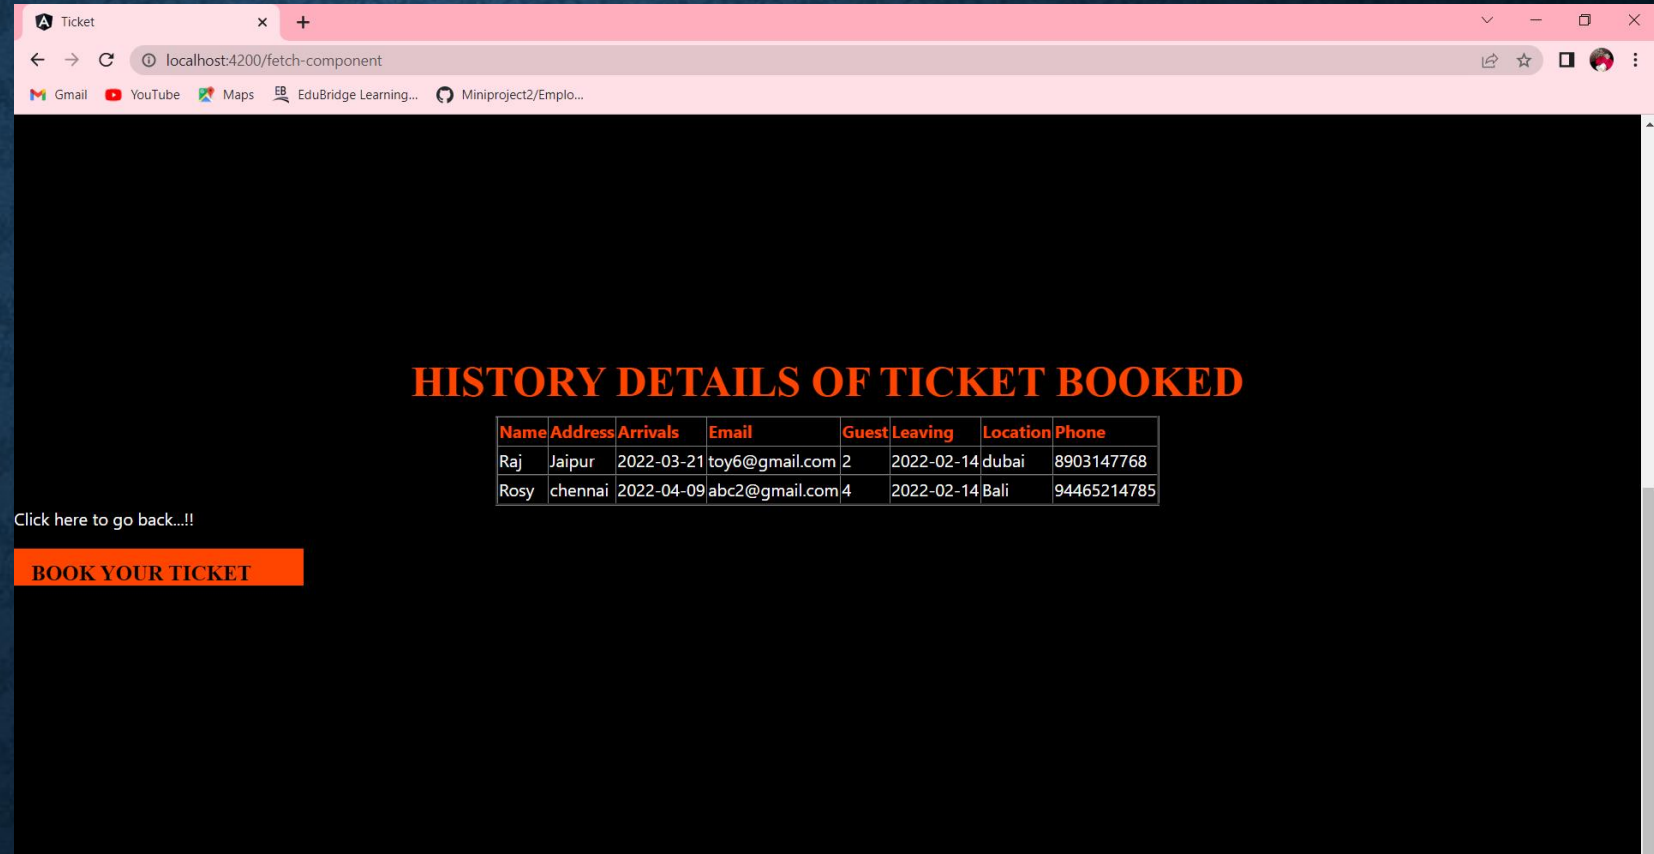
Ticket

localhost:4200/fetch-component

Gmail YouTube Maps EduBridge Learning... Miniproject2/Emplo...

HISTORY DETAILS OF TICKET BOOKED

| Name | Address | Arrivals | Email | Guest | Leaving | Location | Phone |
|---|---|---|---|---|---|---|---|
| Raj | Jaipur | 2022-03-21 | toy6@gmail.com | 2 | 2022-02-14 | dubai | 8903147768 |
| Rosy | chennai | 2022-04-09 | abc2@gmail.com | 4 | 2022-02-14 | Bali | 94465214785 |

Click here to go back...!!

BOOK YOUR TICKET